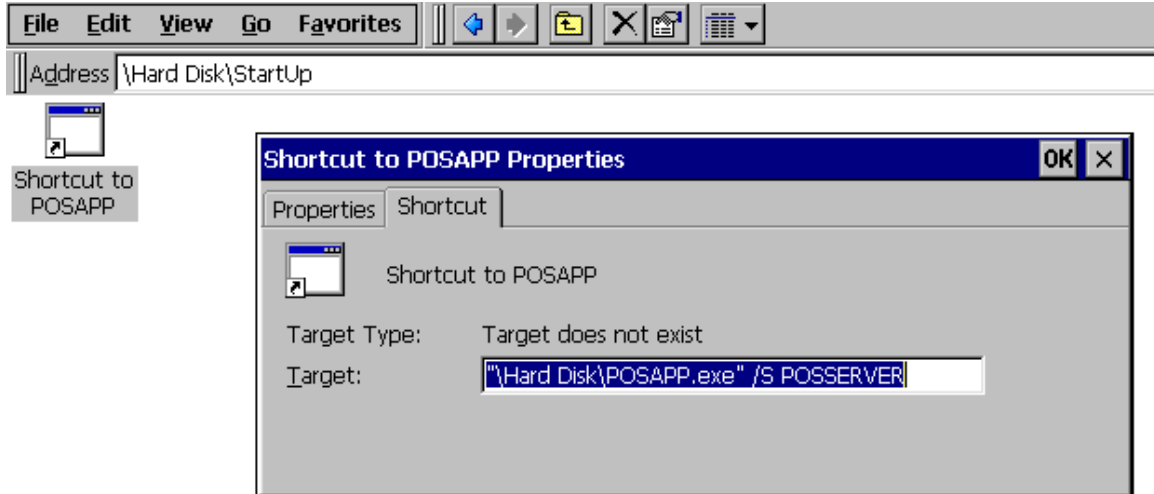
File Edit View Go Favorites

Address \Hard Disk\StartUp

Shortcut to POSAPP

Shortcut to POSAPP Properties

OK ×

Properties Shortcut

Shortcut to POSAPP

Target Type: Target does not exist

Target: "\Hard Disk\POSAPP.exe" /S POSSERVER